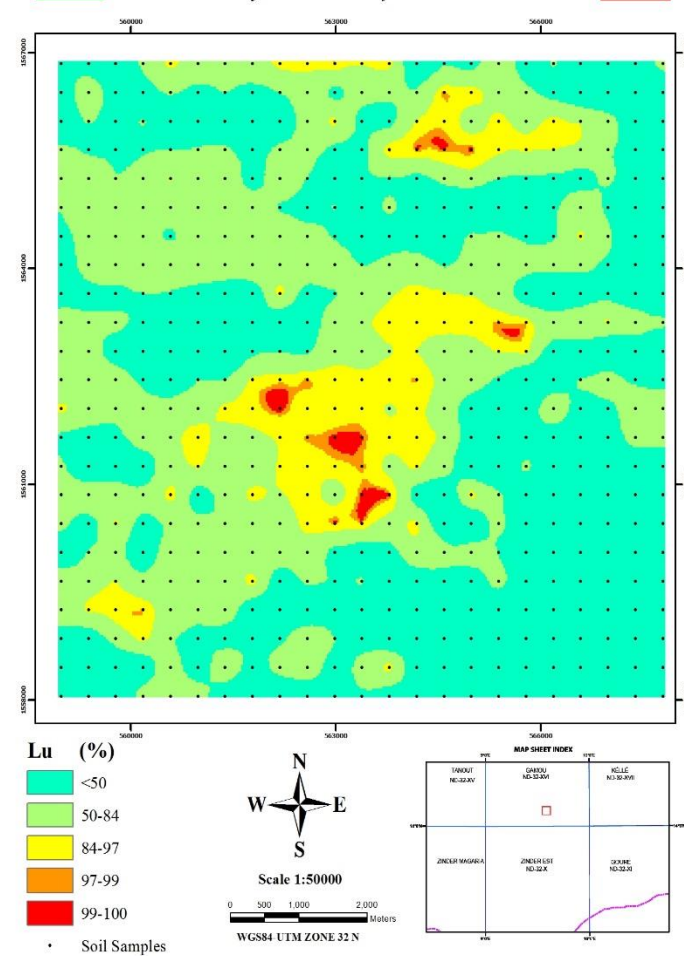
560000 563000 566000

1567000

1564000

1561000

1558000

560000 563000 566000

Lu (%)

<50

50-84

84-97

97-99

99-100

Soil Samples

N

W

E

S

Scale 1:50000

0 500 1,000 2,000 Meters

WGS84 UTM ZONE 32 N

MAP SHEET INDEX

TANOUT NE-32-XV

GABOU ND-32-XVI

KELLE ND-32-XVII

ZINDER MAGARIA

ZINDER EST ND-32-X

GOURE ND-32-XI